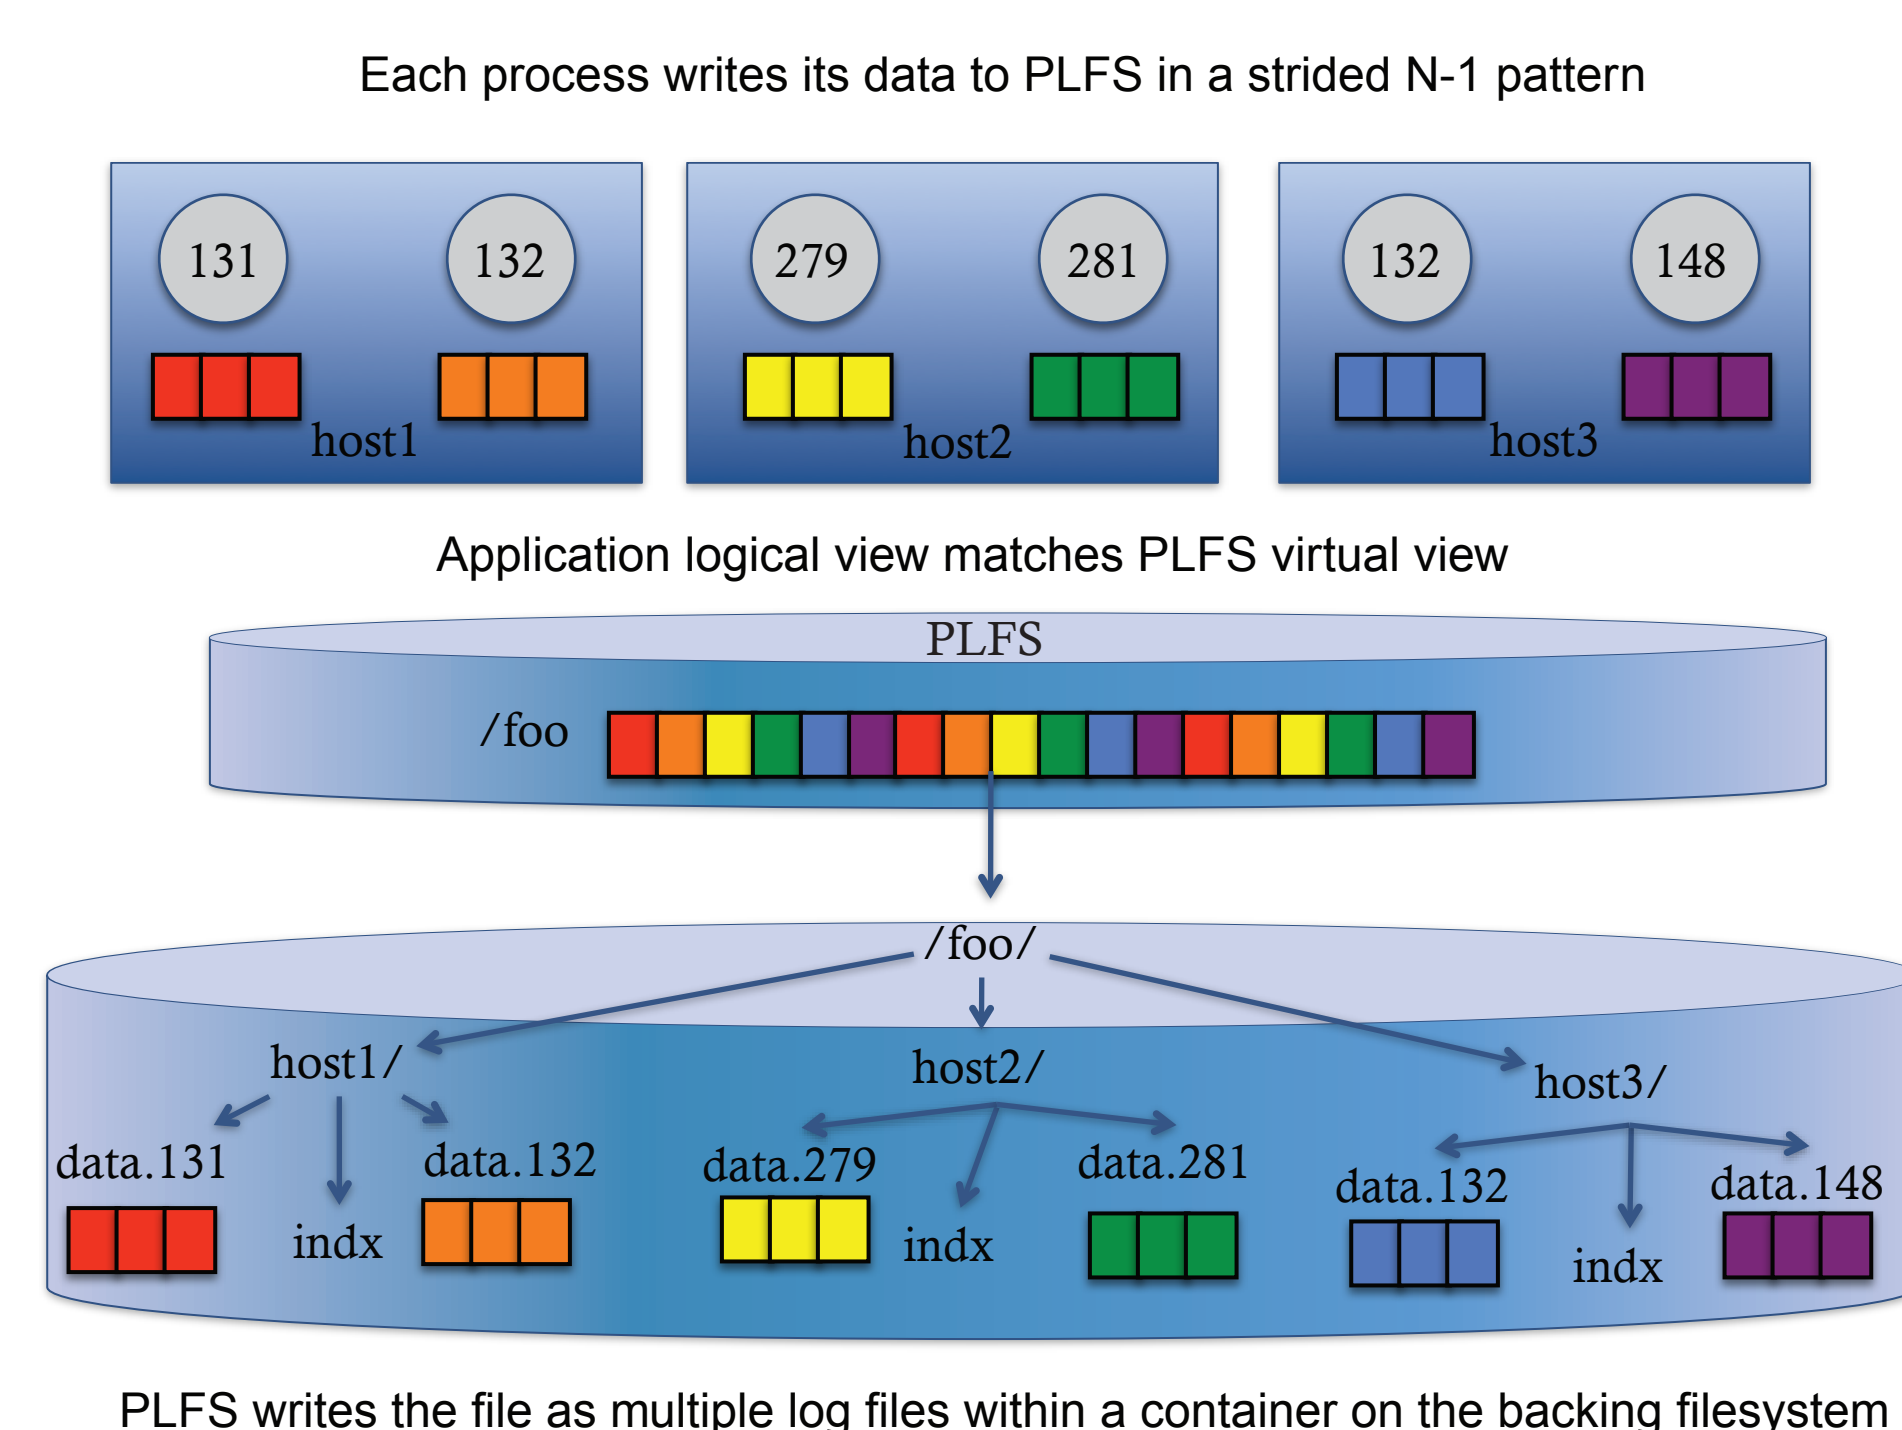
Each process writes its data to PLFS in a strided N-1 pattern

131

132

host1

279

281

host2

132

148

host3

Application logical view matches PLFS virtual view

PLFS

/foo

/foo/

host1/

data.131

indx

data.132

host2/

data.279

indx

data.281

host3/

data.132

indx

data.148

PLFS writes the file as multiple log files within a container on the backing filesystem